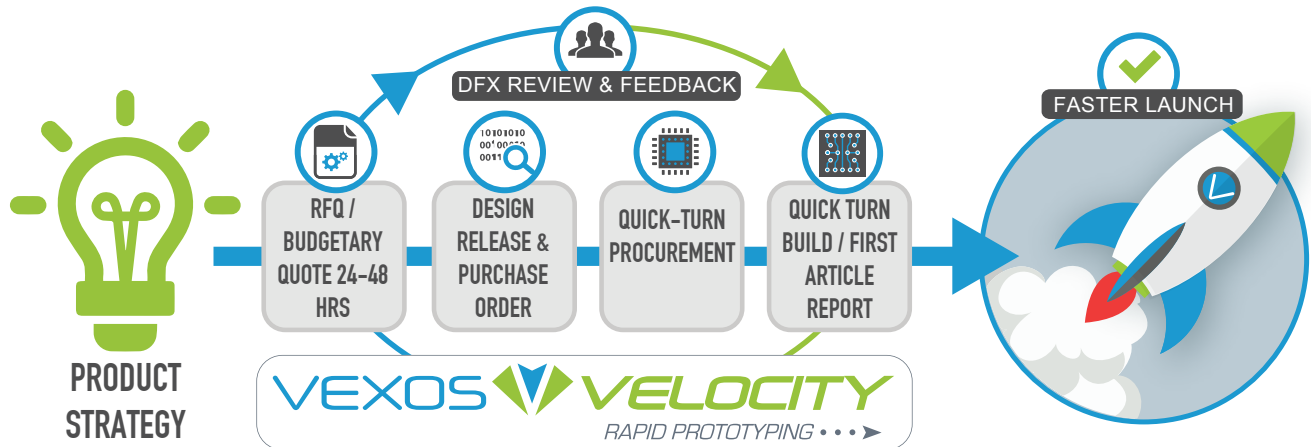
DFX REVIEW & FEEDBACK

FASTER LAUNCH

RFQ / BUDGETARY QUOTE 24-48 HRS

DESIGN RELEASE & PURCHASE ORDER

QUICK-TURN PROCUREMENT

QUICK TURN BUILD / FIRST ARTICLE REPORT

PRODUCT STRATEGY

VEXOS VELOCITY

RAPID PROTOTYPING